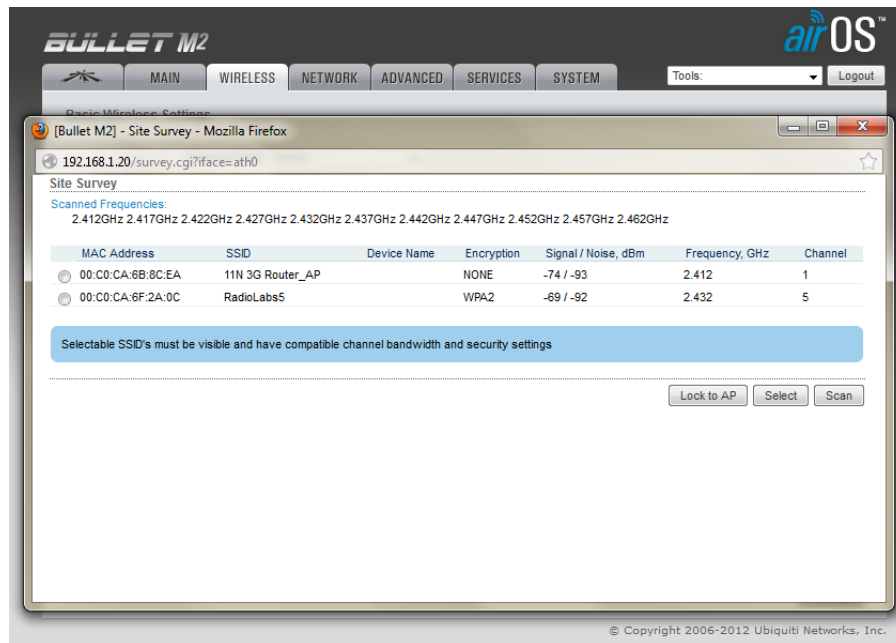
BULLET M2

airOS

MAIN WIRELESS NETWORK ADVANCED SERVICES SYSTEM

Tools: Logout

Basic Wireless Settings

[Bullet M2] - Site Survey - Mozilla Firefox

192.168.1.20/survey.cgi?iface=ath0

Site Survey

Scanned Frequencies:
2.412GHz 2.417GHz 2.422GHz 2.427GHz 2.432GHz 2.437GHz 2.442GHz 2.447GHz 2.452GHz 2.457GHz 2.462GHz

| MAC Address | SSID | Device Name | Encryption | Signal / Noise, dBm | Frequency, GHz | Channel |
|---|---|---|---|---|---|---|
| 00:C0:CA:6B:8C:EA | 11N 3G Router_AP | | NONE | -74 / -93 | 2.412 | 1 |
| 00:C0:CA:6F:2A:0C | RadioLabs5 | | WPA2 | -69 / -92 | 2.432 | 5 |

Selectable SSID's must be visible and have compatible channel bandwidth and security settings

Lock to AP Select Scan

© Copyright 2006-2012 Ubiquiti Networks, Inc.